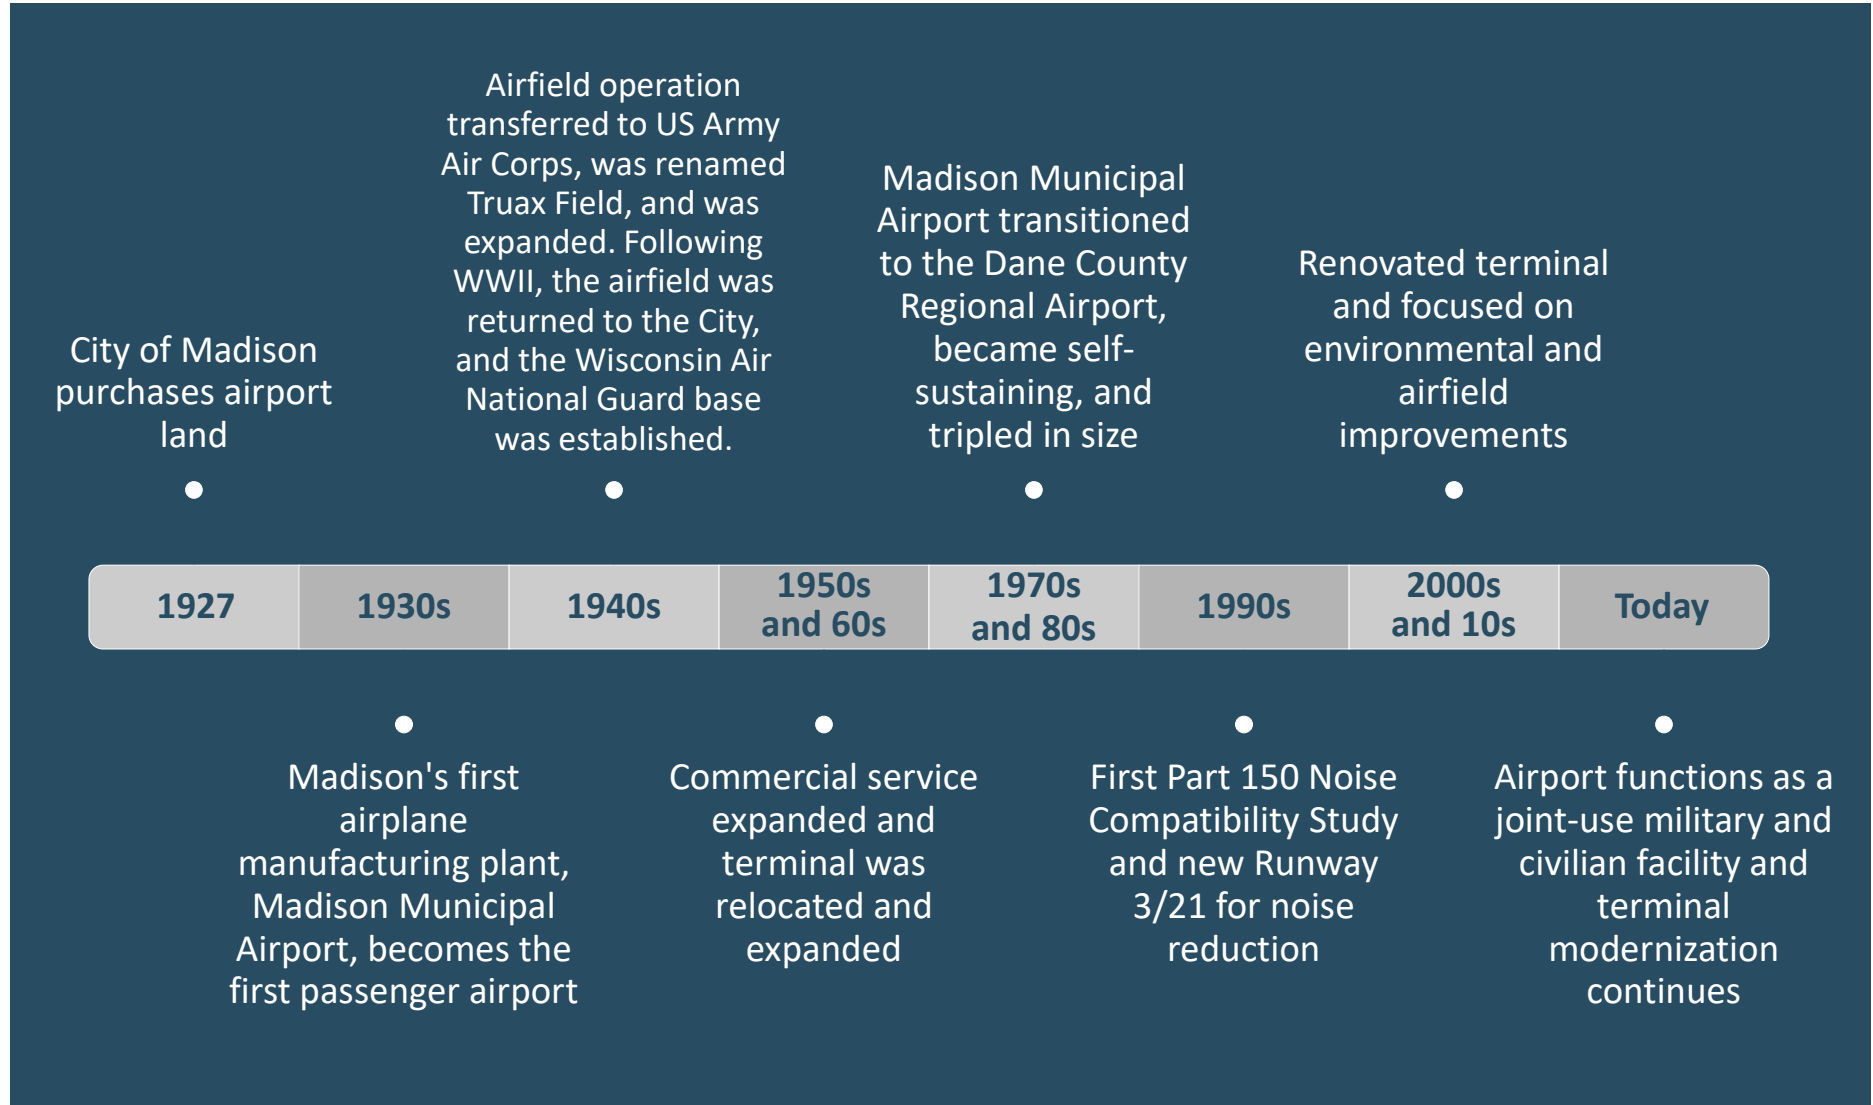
City of Madison purchases airport land

Airfield operation transferred to US Army Air Corps, was renamed Truax Field, and was expanded. Following WWII, the airfield was returned to the City, and the Wisconsin Air National Guard base was established.

Madison Municipal Airport transitioned to the Dane County Regional Airport, became self-sustaining, and tripled in size

Renovated terminal and focused on environmental and airfield improvements

| 1927 | 1930s | 1940s | 1950s and 60s | 1970s and 80s | 1990s | 2000s and 10s | Today |
|---|---|---|---|---|---|---|---|

Madison's first airplane manufacturing plant, Madison Municipal Airport, becomes the first passenger airport

Commercial service expanded and terminal was relocated and expanded

First Part 150 Noise Compatibility Study and new Runway 3/21 for noise reduction

Airport functions as a joint-use military and civilian facility and terminal modernization continues